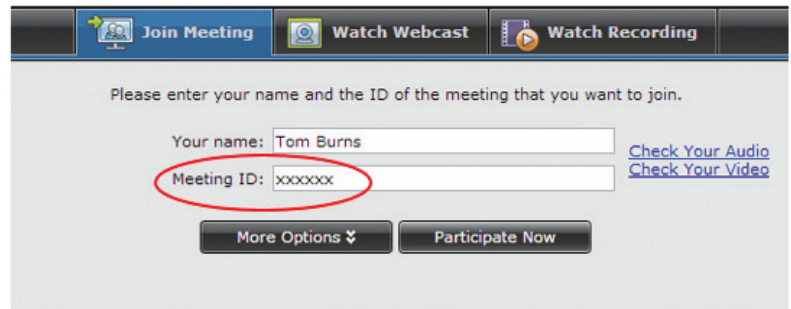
Join Meeting
Watch Webcast
Watch Recording

Please enter your name and the ID of the meeting that you want to join.

Your name: Tom Burns
Meeting ID: xxxxxx

Check Your Audio
Check Your Video

More Options ¥
Participate Now